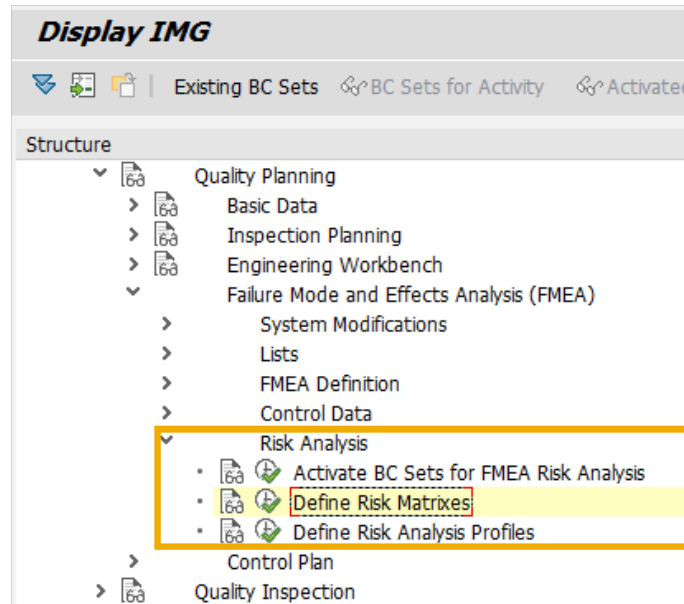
Display IMG

Existing BC Sets BC Sets for Activity Activated

Structure

Quality Planning
Basic Data
Inspection Planning
Engineering Workbench
Failure Mode and Effects Analysis (FMEA)
System Modifications
Lists
FMEA Definition
Control Data
Risk Analysis
Activate BC Sets for FMEA Risk Analysis
Define Risk Matrixes
Define Risk Analysis Profiles
Control Plan
Quality Inspection